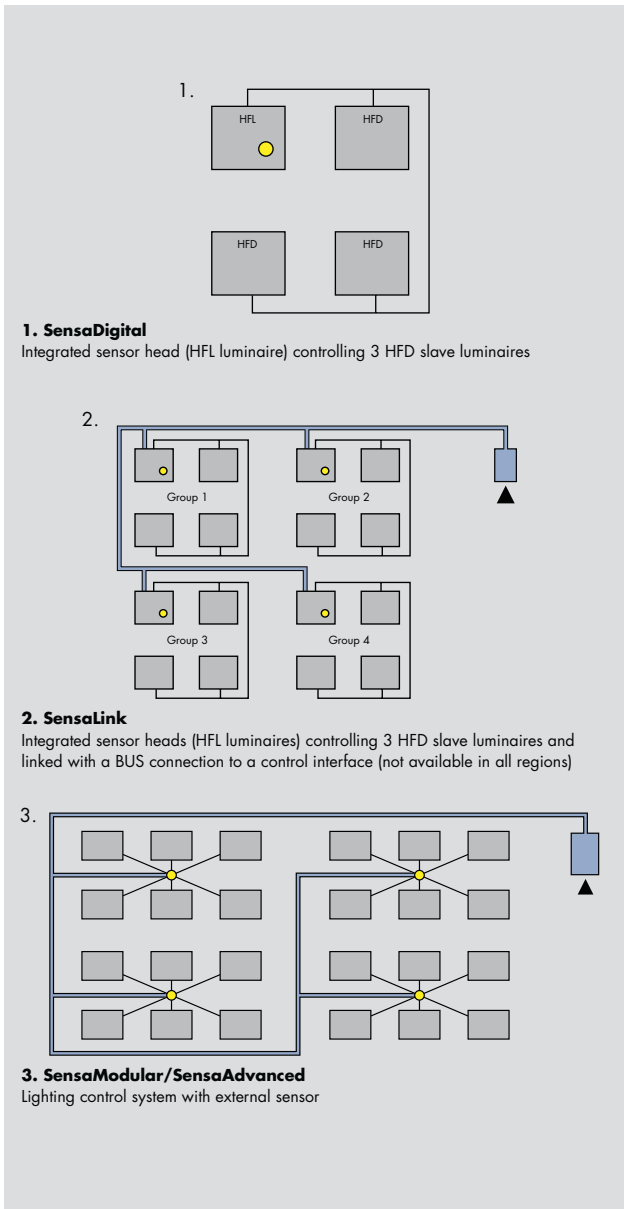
1.

HFL

HFD

HFD

HFD

**1. SensaDigital**
Integrated sensor head (HFL luminaire) controlling 3 HFD slave luminaires

2.

Group 1

Group 2

Group 3

Group 4

**2. SensaLink**
Integrated sensor heads (HFL luminaires) controlling 3 HFD slave luminaires and linked with a BUS connection to a control interface (not available in all regions)

3.

**3. SensaModular/SensaAdvanced**
Lighting control system with external sensor